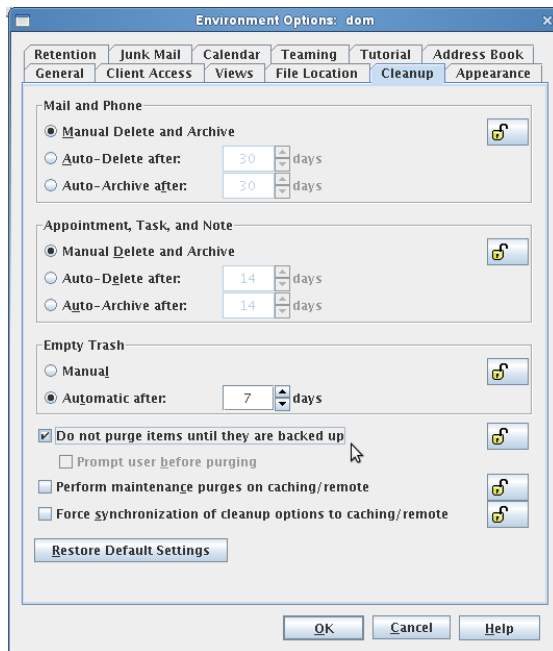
Environment Options: dom

Retention | Junk Mail | Calendar | Teaming | Tutorial | Address Book
General | Client Access | Views | File Location | Cleanup | Appearance

Mail and Phone
Manual Delete and Archive
Auto-Delete after: 30 days
Auto-Archive after: 30 days

Appointment, Task, and Note
Manual Delete and Archive
Auto-Delete after: 14 days
Auto-Archive after: 14 days

Empty Trash
Manual
Automatic after: 7 days

Do not purge items until they are backed up
Prompt user before purging
Perform maintenance purges on caching/remote
Force synchronization of cleanup options to caching/remote

Restore Default Settings

OK Cancel Help